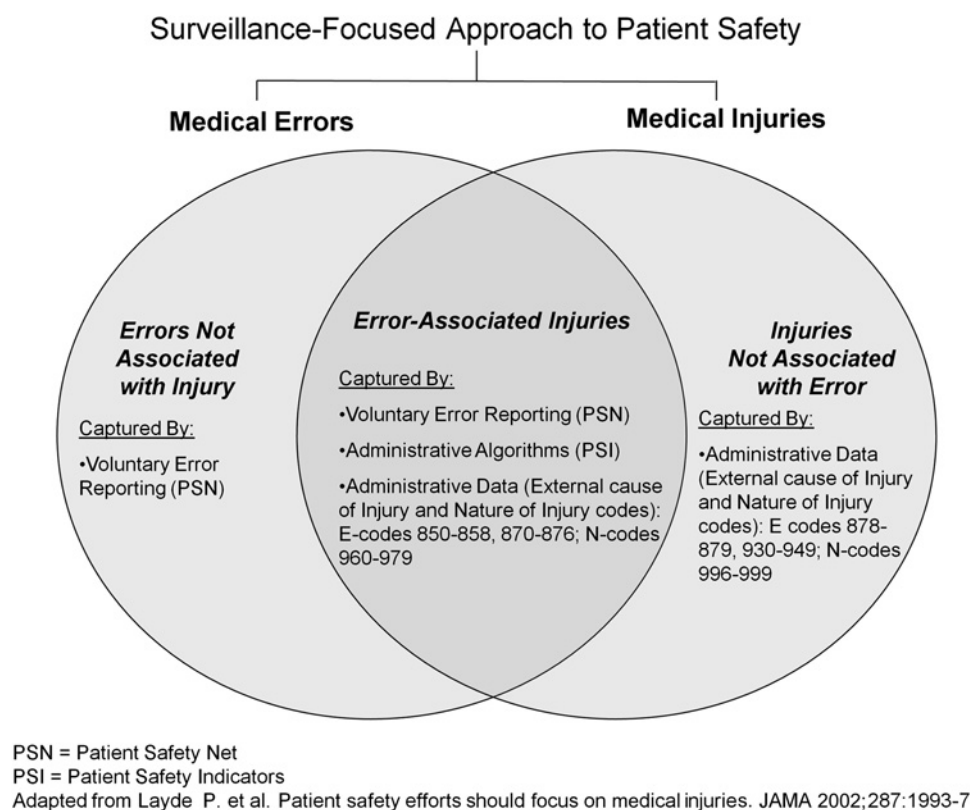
Surveillance-Focused Approach to Patient Safety

**Medical Errors**

**Medical Injuries**

***Errors Not Associated with Injury***

Captured By:

•Voluntary Error Reporting (PSN)

***Error-Associated Injuries***

Captured By:

•Voluntary Error Reporting (PSN)

•Administrative Algorithms (PSI)

•Administrative Data (External cause of Injury and Nature of Injury codes): E-codes 850-858, 870-876; N-codes 960-979

***Injuries Not Associated with Error***

Captured By:

•Administrative Data (External cause of Injury and Nature of Injury codes): E codes 878-879, 930-949; N-codes 996-999

PSN = Patient Safety Net
PSI = Patient Safety Indicators
Adapted from Layde P. et al. Patient safety efforts should focus on medical injuries. JAMA 2002;287:1993-7